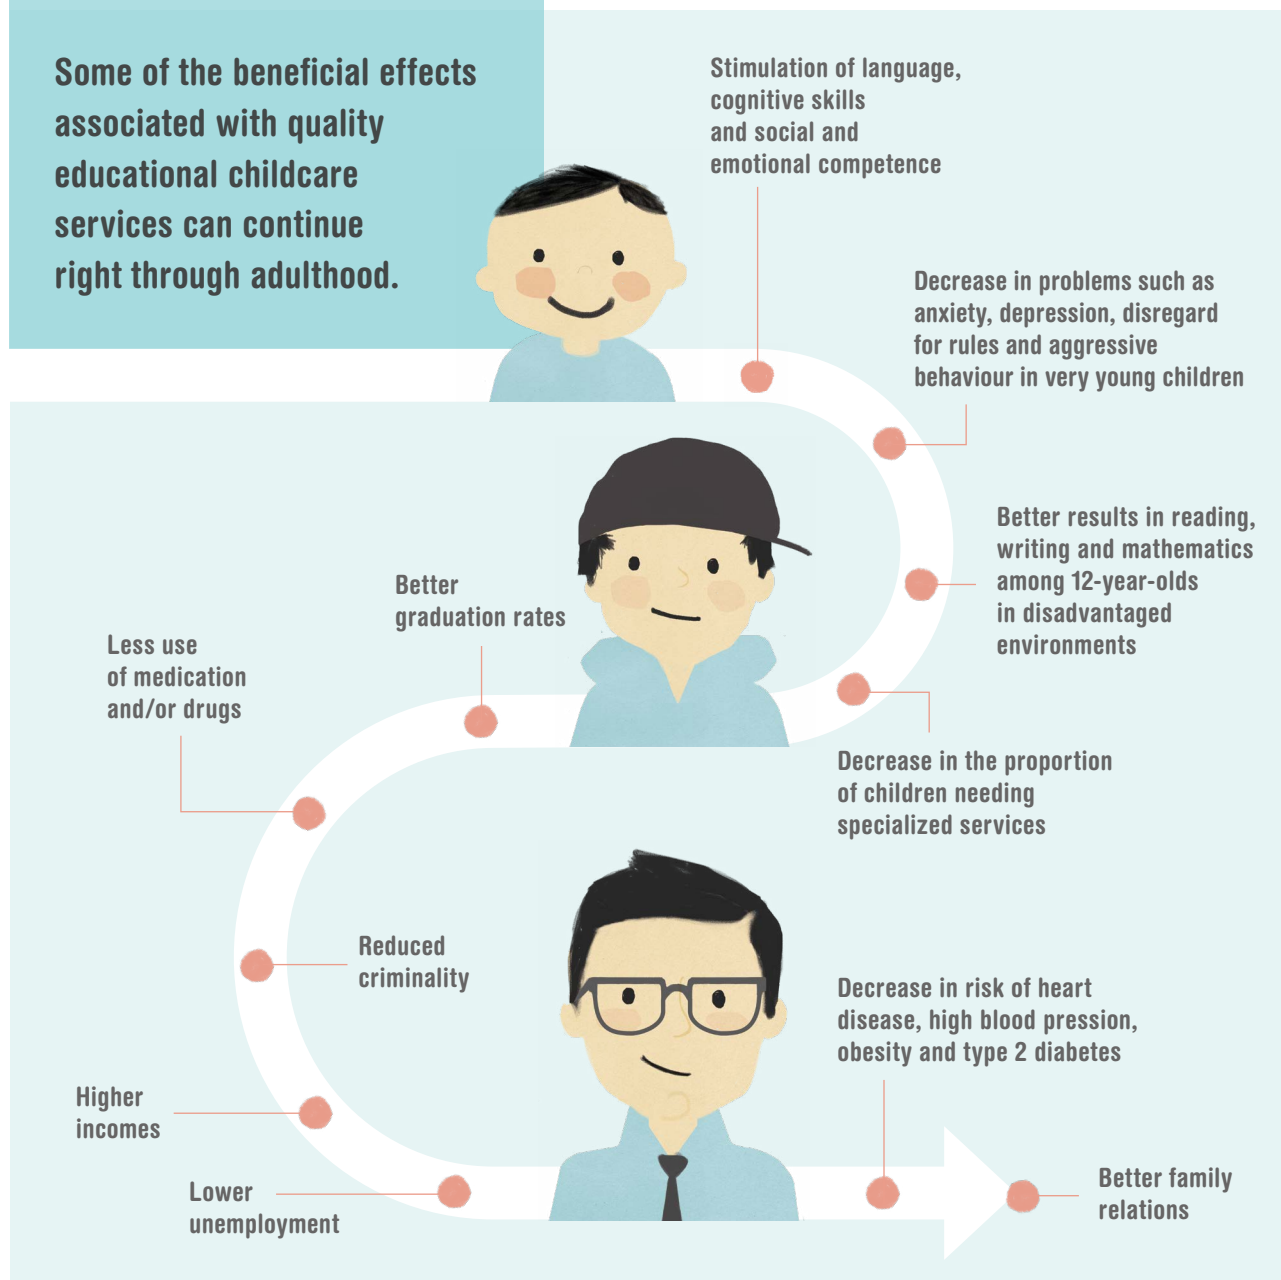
Some of the beneficial effects associated with quality educational childcare services can continue right through adulthood.

Stimulation of language, cognitive skills and social and emotional competence

Decrease in problems such as anxiety, depression, disregard for rules and aggressive behaviour in very young children

Better results in reading, writing and mathematics among 12-year-olds in disadvantaged environments

Better graduation rates

Less use of medication and/or drugs

Decrease in the proportion of children needing specialized services

Reduced criminality

Decrease in risk of heart disease, high blood pression, obesity and type 2 diabetes

Higher incomes

Lower unemployment

Better family relations